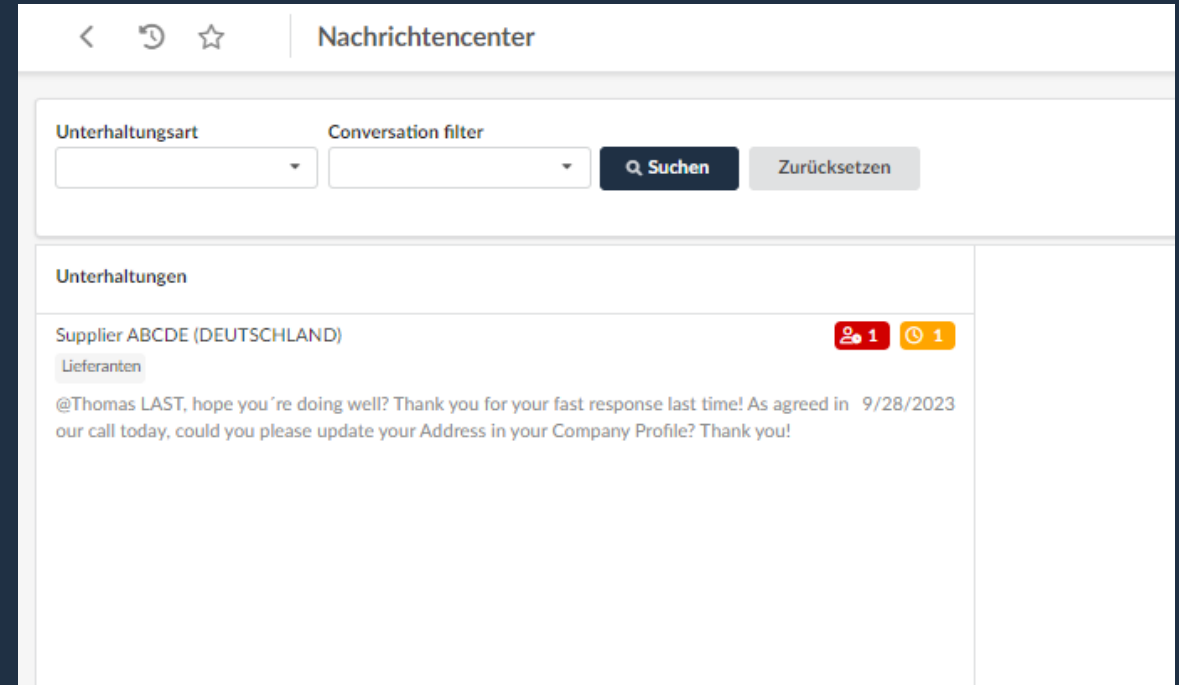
Nachrichtencenter

Unterhaltungsart

Conversation filter

Suchen

Zurücksetzen

Unterhaltungen

Supplier ABCDE (DEUTSCHLAND)

1 1

Lieferanten

@Thomas LAST, hope you´re doing well? Thank you for your fast response last time! As agreed in our call today, could you please update your Address in your Company Profile? Thank you!

9/28/2023